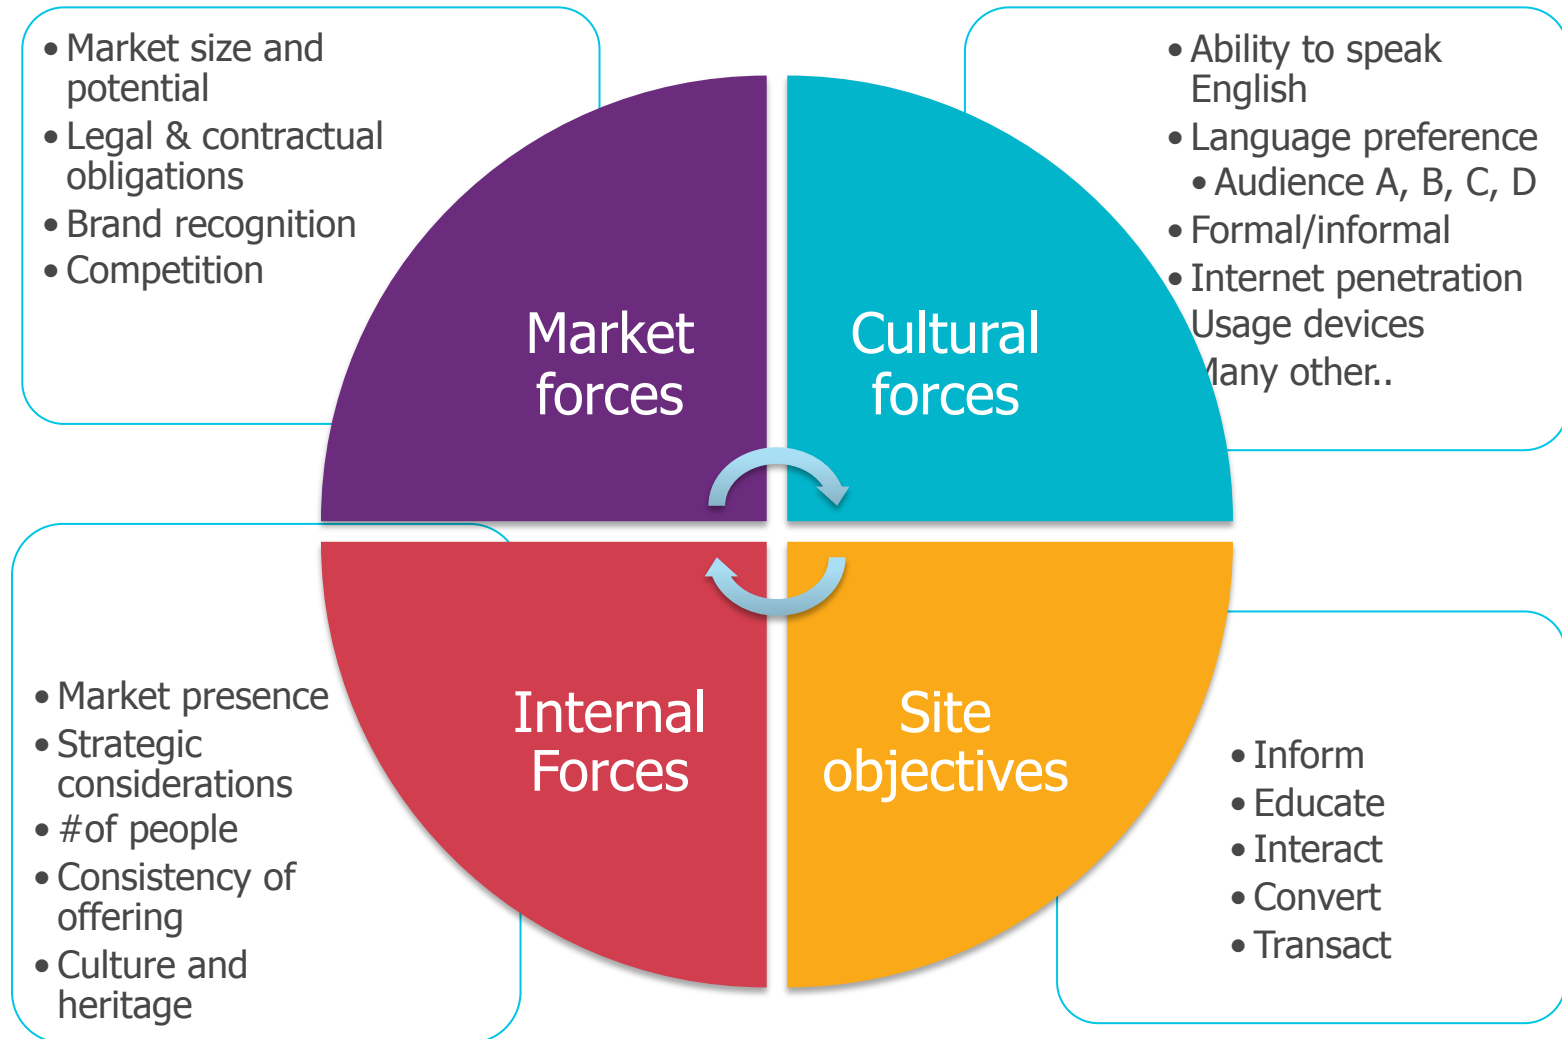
• Market size and potential
• Legal & contractual obligations
• Brand recognition
• Competition

• Ability to speak English
• Language preference
• Audience A, B, C, D
• Formal/informal
• Internet penetration
Usage devices
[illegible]any other..

Market forces

Cultural forces

Internal Forces

Site objectives

• Market presence
• Strategic considerations
• #of people
• Consistency of offering
• Culture and heritage

• Inform
• Educate
• Interact
• Convert
• Transact